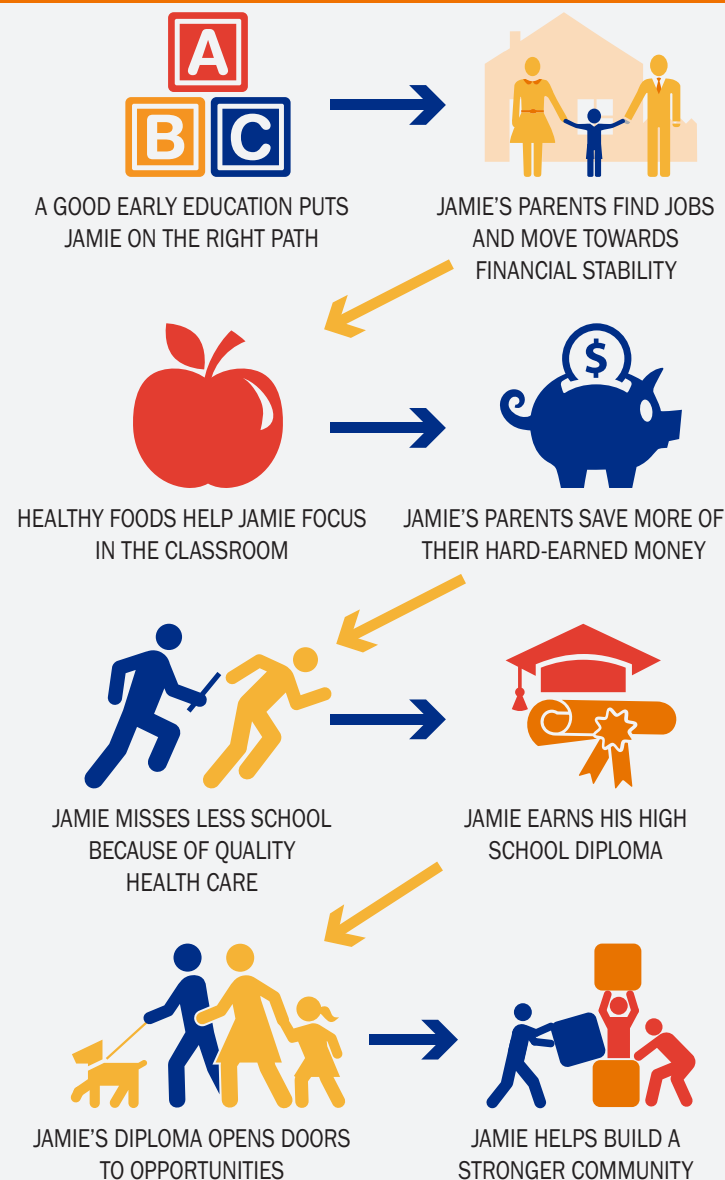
A
B C

A GOOD EARLY EDUCATION PUTS JAMIE ON THE RIGHT PATH

JAMIE'S PARENTS FIND JOBS AND MOVE TOWARDS FINANCIAL STABILITY

HEALTHY FOODS HELP JAMIE FOCUS IN THE CLASSROOM

$

JAMIE'S PARENTS SAVE MORE OF THEIR HARD-EARNED MONEY

JAMIE MISSES LESS SCHOOL BECAUSE OF QUALITY HEALTH CARE

JAMIE EARNS HIS HIGH SCHOOL DIPLOMA

JAMIE'S DIPLOMA OPENS DOORS TO OPPORTUNITIES

JAMIE HELPS BUILD A STRONGER COMMUNITY